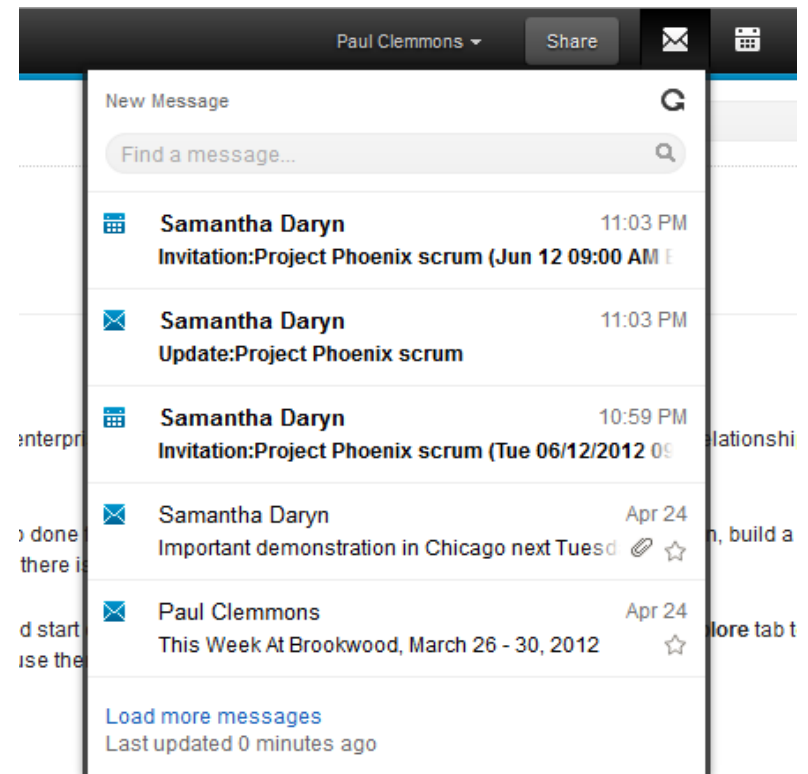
Paul Clemmons Share

New Message

Find a message...

Samantha Daryn 11:03 PM
Invitation:Project Phoenix scrum (Jun 12 09:00 AM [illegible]

Samantha Daryn 11:03 PM
Update:Project Phoenix scrum

Samantha Daryn 10:59 PM
Invitation:Project Phoenix scrum (Tue 06/12/2012 0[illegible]

Samantha Daryn Apr 24
Important demonstration in Chicago next Tuesd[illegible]

Paul Clemmons Apr 24
This Week At Brookwood, March 26 - 30, 2012

Load more messages
Last updated 0 minutes ago

enterpri
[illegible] done
there is
d start
use the
elationshi
n, build a
lore tab t